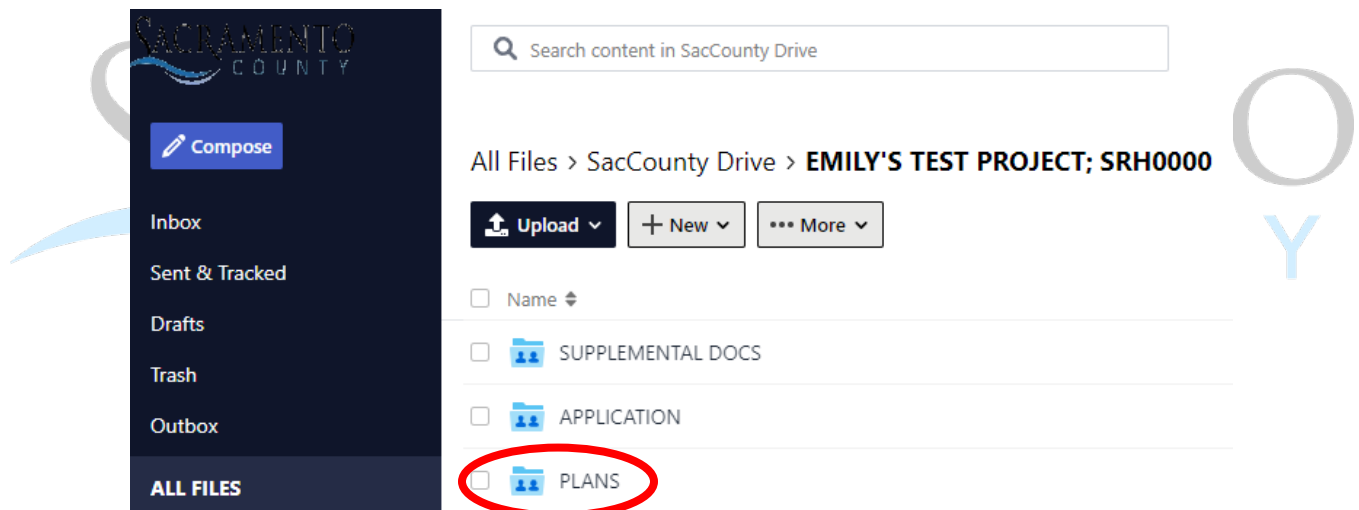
SACRAMENTO COUNTY

Search content in SacCounty Drive

Compose

All Files > SacCounty Drive > EMILY'S TEST PROJECT; SRH0000

Upload

New

More

Inbox

Sent & Tracked

Name

Drafts

SUPPLEMENTAL DOCS

Trash

APPLICATION

Outbox

ALL FILES

PLANS